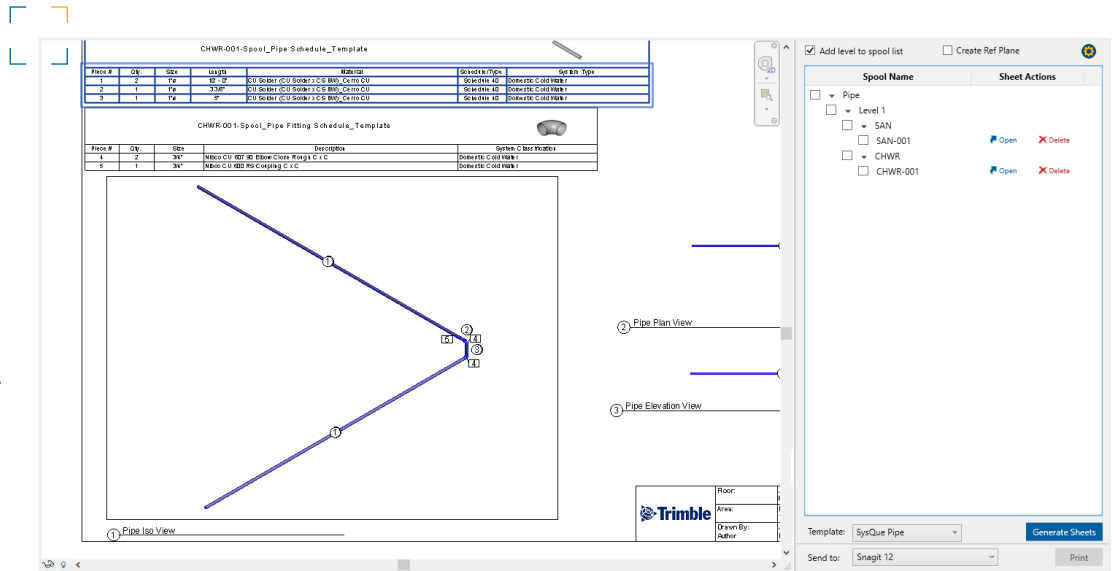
CHWR-001-Spool_Pipe Schedule_Template

| Piece # | Qty. | Size | Length | Material | Schedule/Type | System Type |
|---|---|---|---|---|---|---|
| 1 | 2 | 1"ø | 12' - 0" | CU Solder (CU Solder x CS BW)_Cerro CU | Schedule 40 | Domestic Cold Water |
| 2 | 1 | 1"ø | 3 3/8" | CU Solder (CU Solder x CS BW)_Cerro CU | Schedule 40 | Domestic Cold Water |
| 3 | 1 | 1"ø | 5" | CU Solder (CU Solder x CS BW)_Cerro CU | Schedule 40 | Domestic Cold Water |

CHWR-001-Spool_Pipe Fitting Schedule_Template

| Piece # | Qty. | Size | Description | System Classification |
|---|---|---|---|---|
| 4 | 2 | 3/4" | Nibco CU 607 90 Elbow Close Rough C x C | Domestic Cold Water |
| 5 | 1 | 3/4" | Nibco CU 600 RS Coupling C x C | Domestic Cold Water |

1
2
4
5
3
4
1

2 Pipe Plan View

3 Pipe Elevation View

1 Pipe Iso View

Trimble

Floor:
Area:
Drawn By:
Author

Add level to spool list
Create Ref Plane

Spool Name
Sheet Actions

Pipe
Level 1
SAN
SAN-001
Open
Delete
CHWR
CHWR-001
Open
Delete

Template: SysQue Pipe
Generate Sheets
Send to: Snagit 12
Print